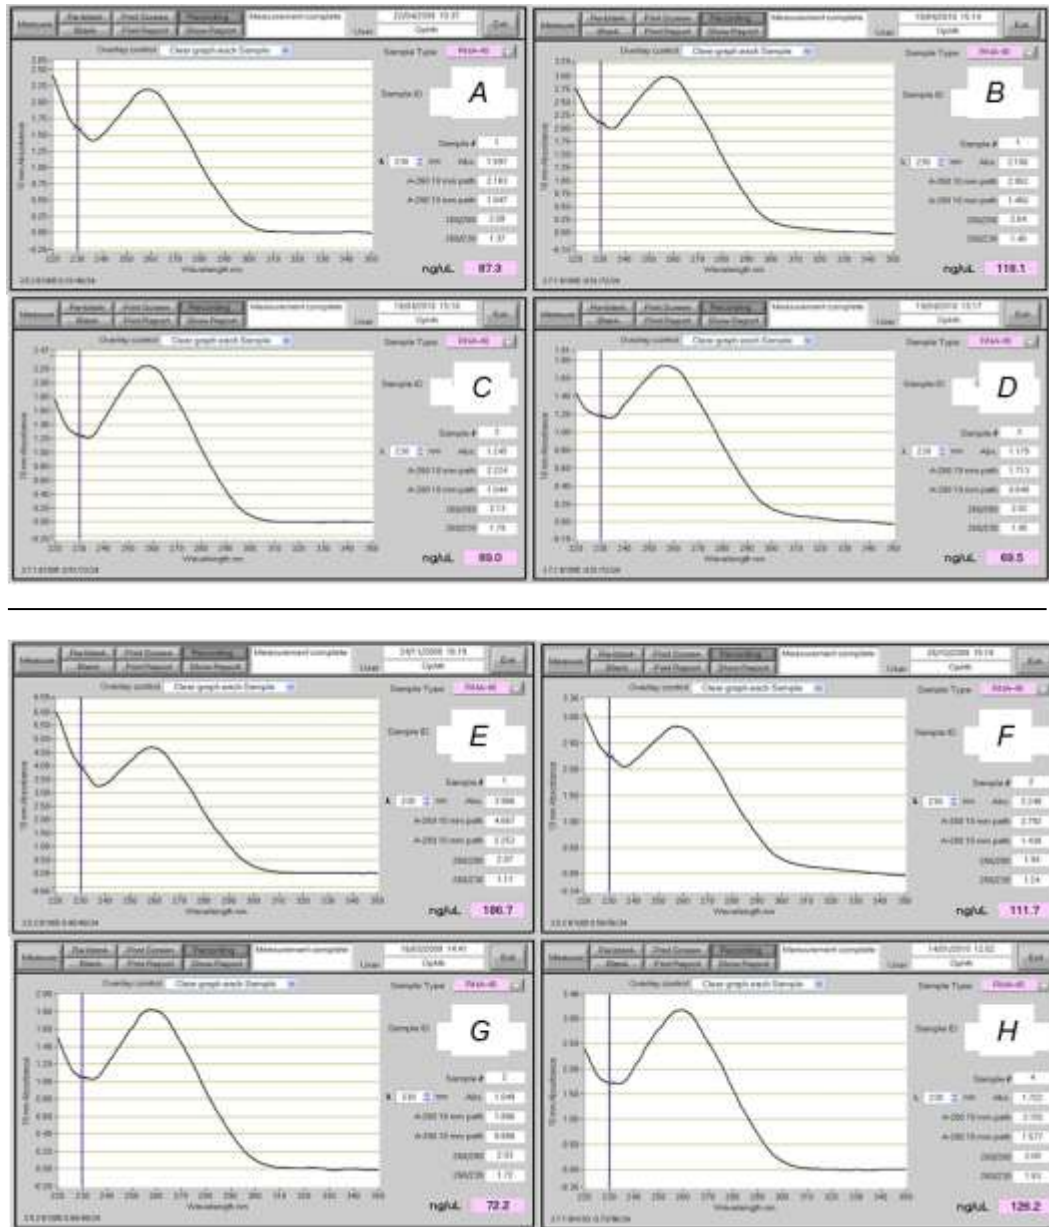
Measurement complete

Overlay control Clear graph each Sample

Sample Type RNA-40

Sample ID A

Sample # 1

ng/uL 87.3

Sample ID B

Sample # 1

ng/uL 118.1

Sample ID C

Sample # 2

ng/uL 89.0

Sample ID D

ng/uL 69.5

Sample ID E

Sample # 1

ng/uL 186.7

Sample ID F

Sample # 2

ng/uL 111.7

Sample ID G

Sample # 2

ng/uL 72.2

Sample ID H

Sample # 4

ng/uL 126.2